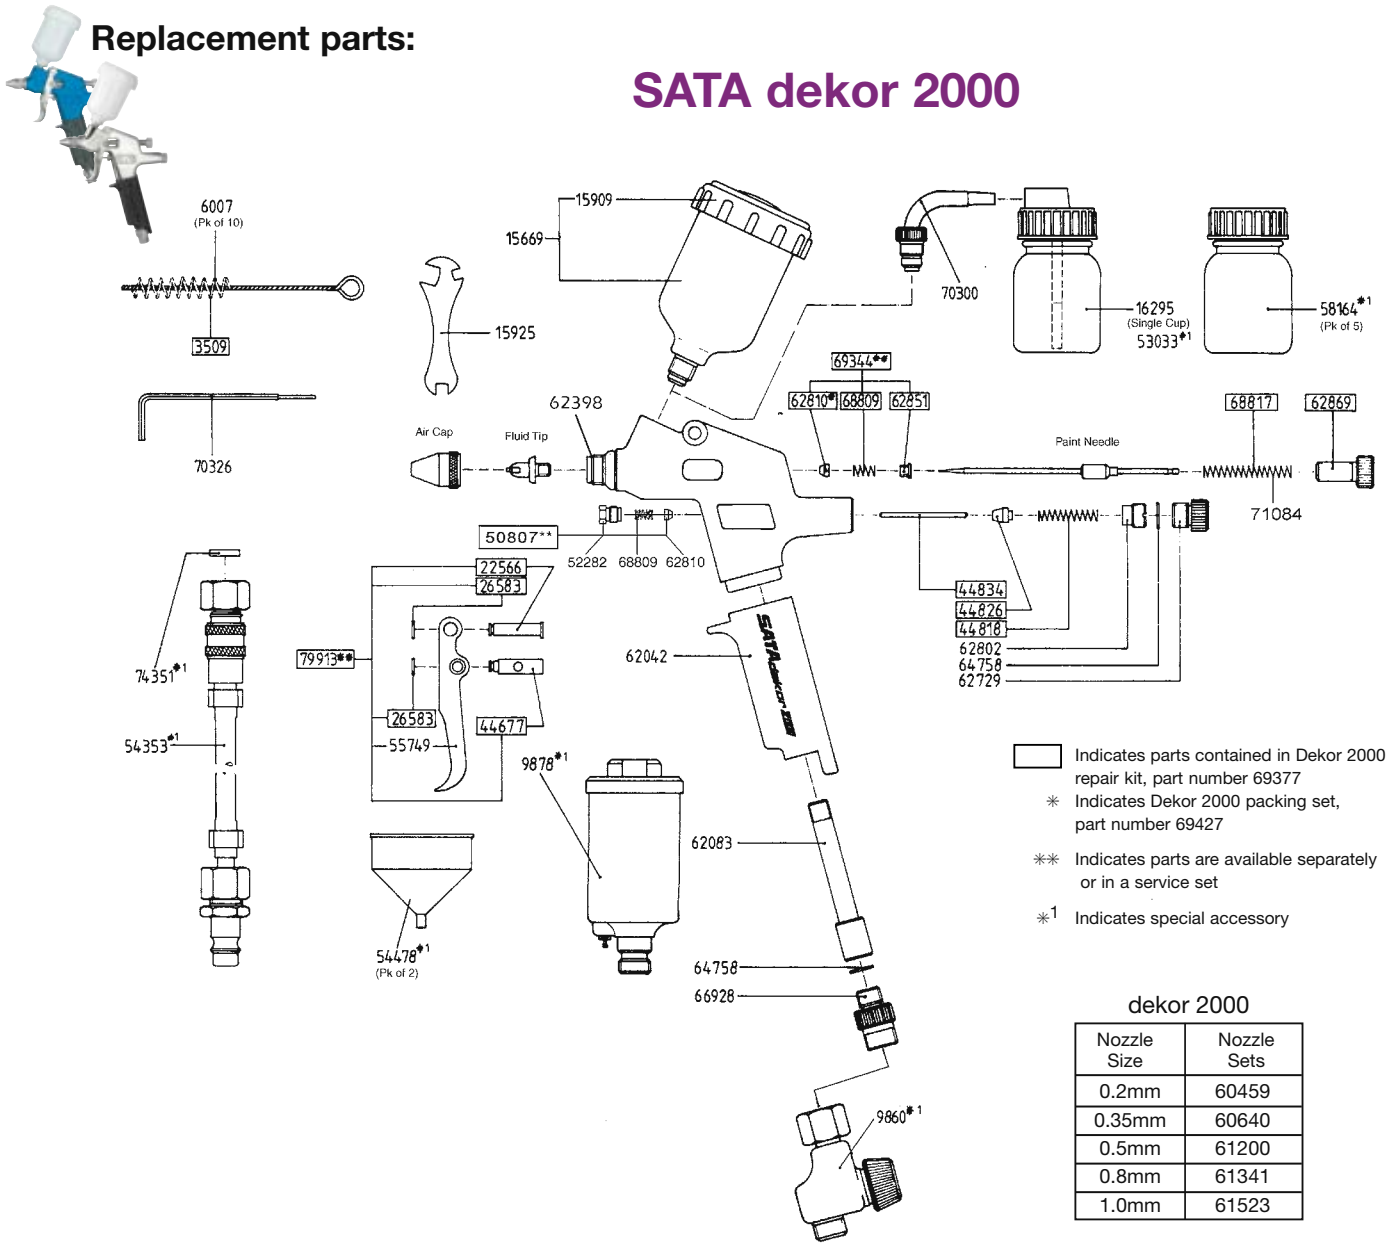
Replacement parts:

SATA dekor 2000

6007
(Pk of 10)

3509

70326

15909

15669

15925

70300

16295
(Single Cup)
53033$^{*1}$

58164$^{*1}$
(Pk of 5)

69344$^{**}$

62810$^{*}$ 68809 62851

68817

62869

62398

Air Cap

Fluid Tip

Paint Needle

71084

50807$^{**}$

52282 68809 62810

22566
26583

79913$^{**}$

26583

55749

44677

74351$^{*1}$

54353$^{*1}$

62042

44834
44826
44818
62802
64758
62729

SATA dekor 2000

9878$^{*1}$

62083

54478$^{*1}$
(Pk of 2)

64758

66928

9860$^{*1}$

Indicates parts contained in Dekor 2000 repair kit, part number 69377
$*$ Indicates Dekor 2000 packing set, part number 69427
$**$ Indicates parts are available separately or in a service set
$*^1$ Indicates special accessory

dekor 2000

| Nozzle Size | Nozzle Sets |
|---|---|
| 0.2mm | 60459 |
| 0.35mm | 60640 |
| 0.5mm | 61200 |
| 0.8mm | 61341 |
| 1.0mm | 61523 |